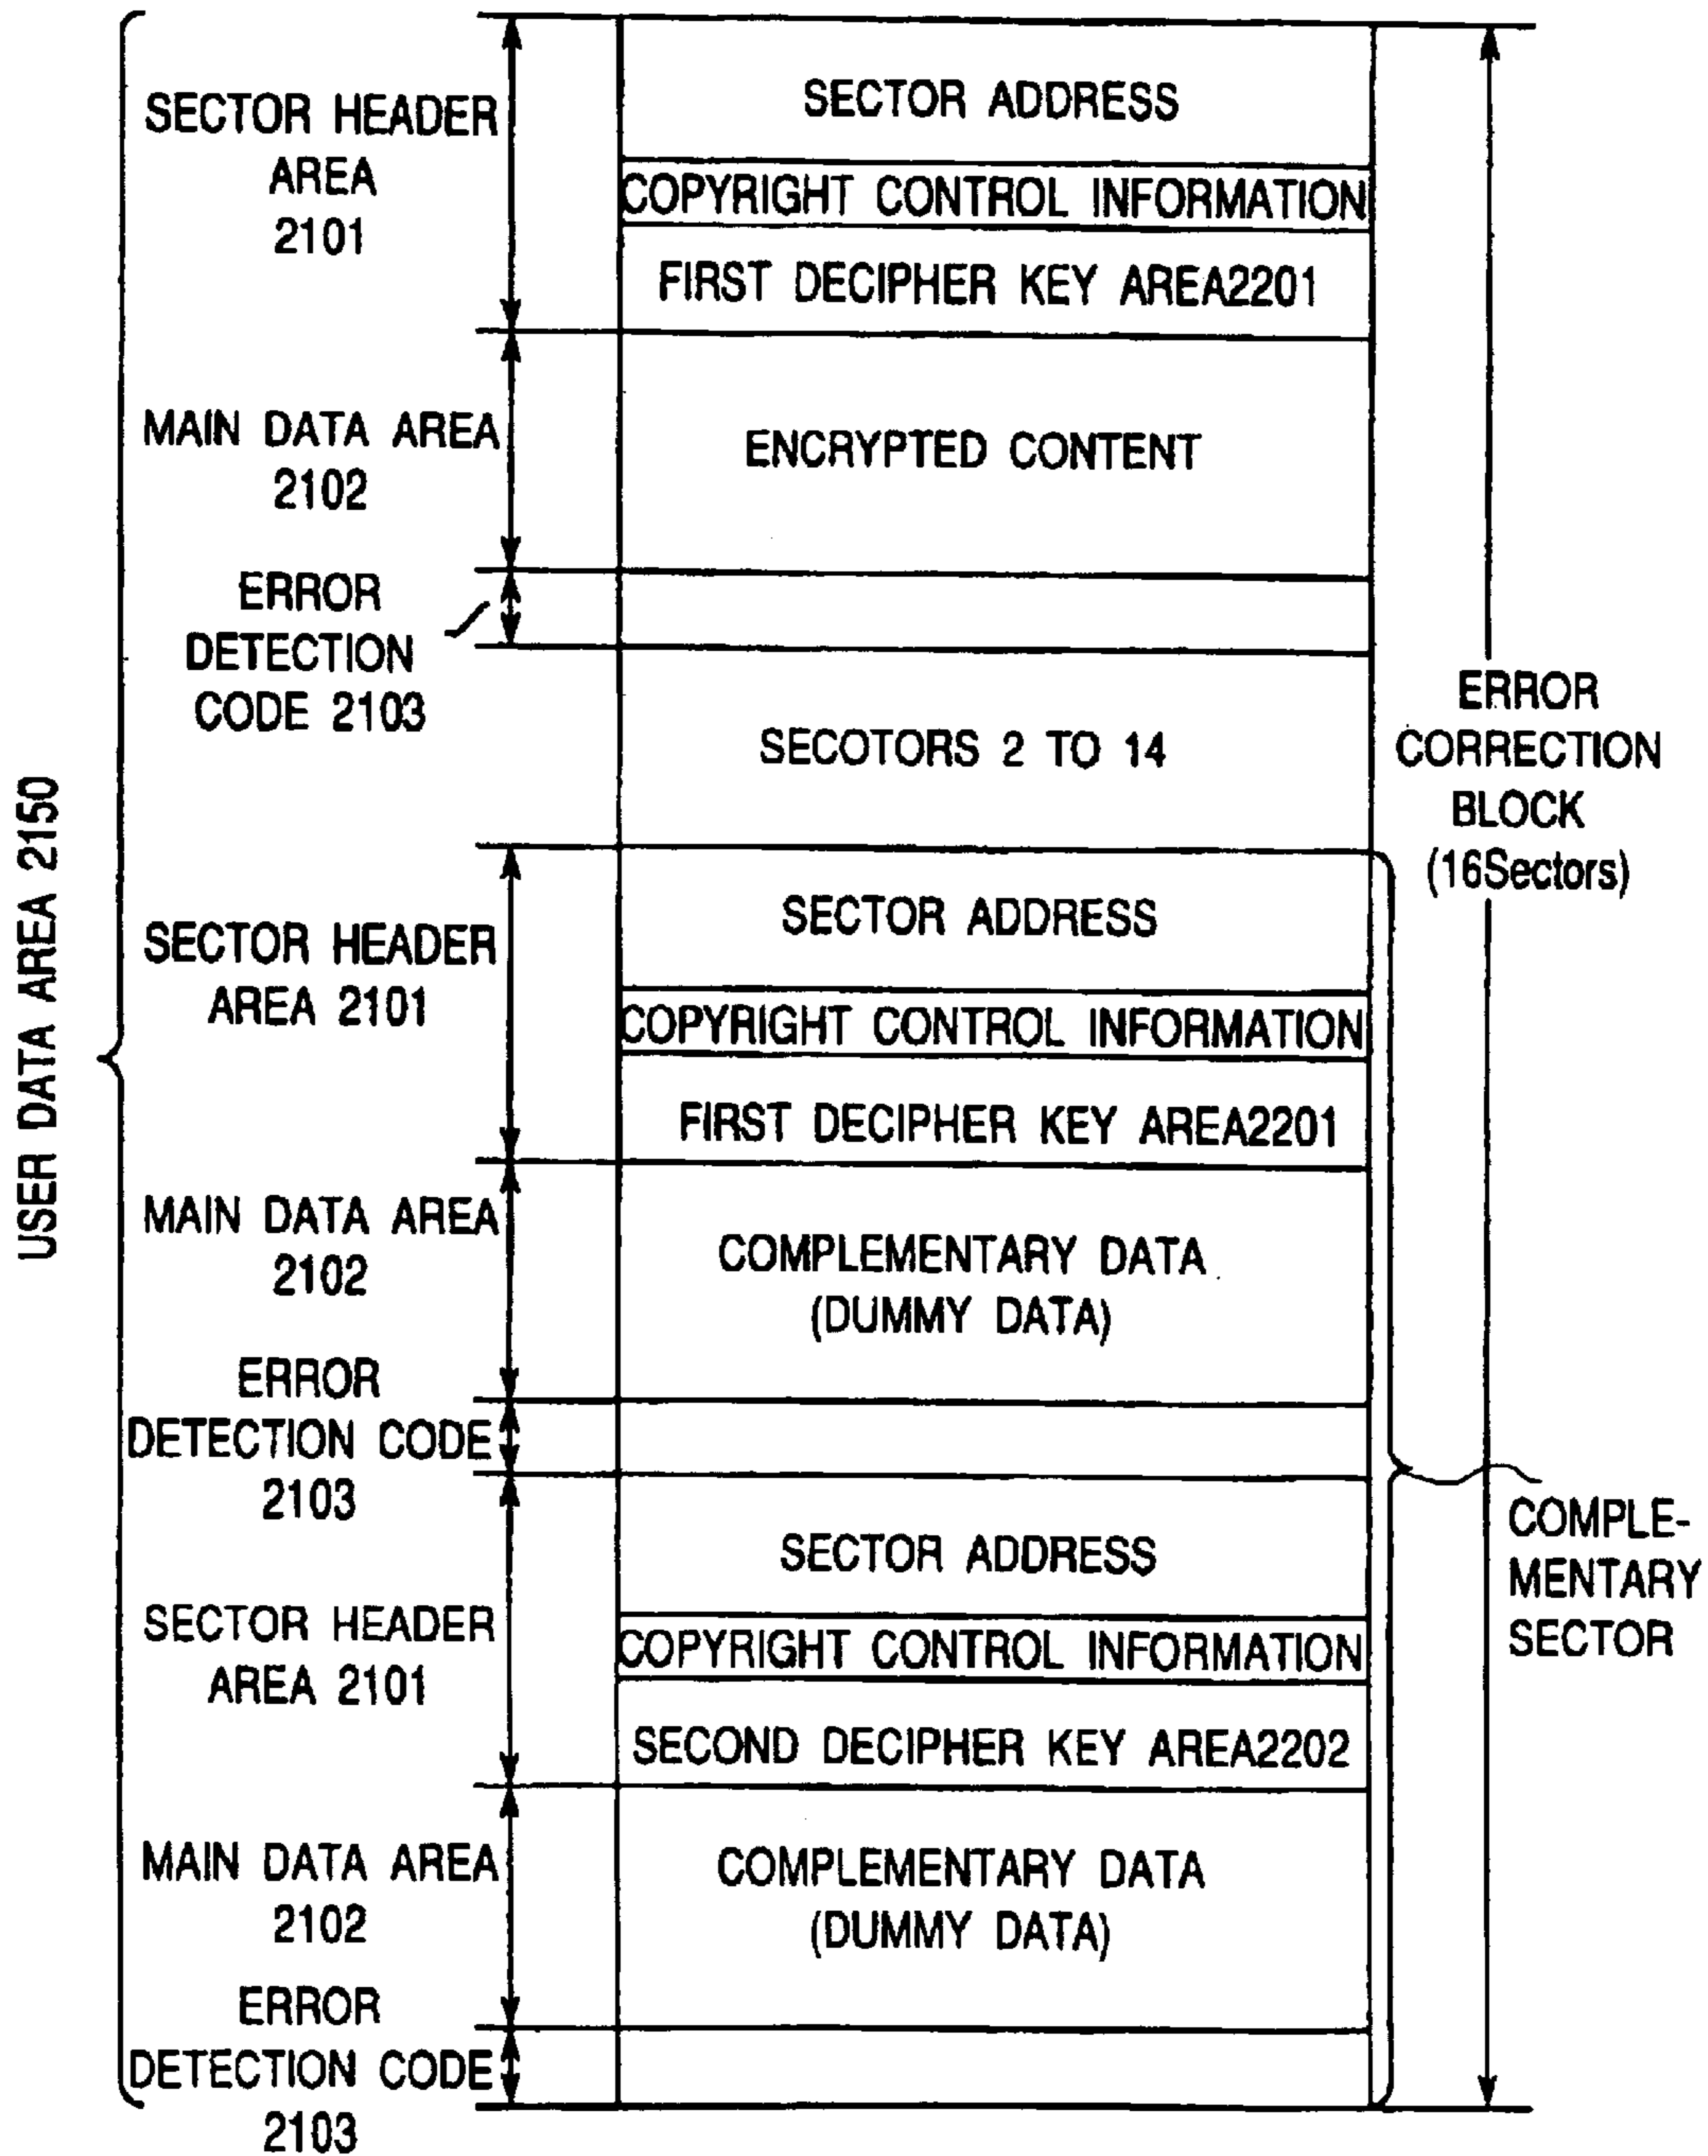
USER DATA AREA 2150

SECTOR HEADER AREA 2101

SECTOR ADDRESS

COPYRIGHT CONTROL INFORMATION

FIRST DECIPHER KEY AREA2201

MAIN DATA AREA 2102

ENCRYPTED CONTENT

ERROR DETECTION CODE 2103

SECOTORS 2 TO 14

ERROR CORRECTION BLOCK (16Sectors)

SECTOR HEADER AREA 2101

SECTOR ADDRESS

COPYRIGHT CONTROL INFORMATION

FIRST DECIPHER KEY AREA2201

MAIN DATA AREA 2102

COMPLEMENTARY DATA (DUMMY DATA)

ERROR DETECTION CODE 2103

COMPLE-MENTARY SECTOR

SECTOR HEADER AREA 2101

SECTOR ADDRESS

COPYRIGHT CONTROL INFORMATION

SECOND DECIPHER KEY AREA2202

MAIN DATA AREA 2102

COMPLEMENTARY DATA (DUMMY DATA)

ERROR DETECTION CODE 2103